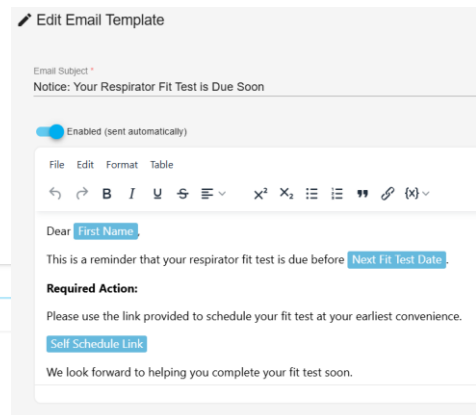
Edit Email Template

Email Subject *
Notice: Your Respirator Fit Test is Due Soon

Enabled (sent automatically)

File Edit Format Table

B I U S $x^2$ $X_2$ {x}

Dear First Name,

This is a reminder that your respirator fit test is due before Next Fit Test Date.

Required Action:

Please use the link provided to schedule your fit test at your earliest convenience.

Self Schedule Link

We look forward to helping you complete your fit test soon.